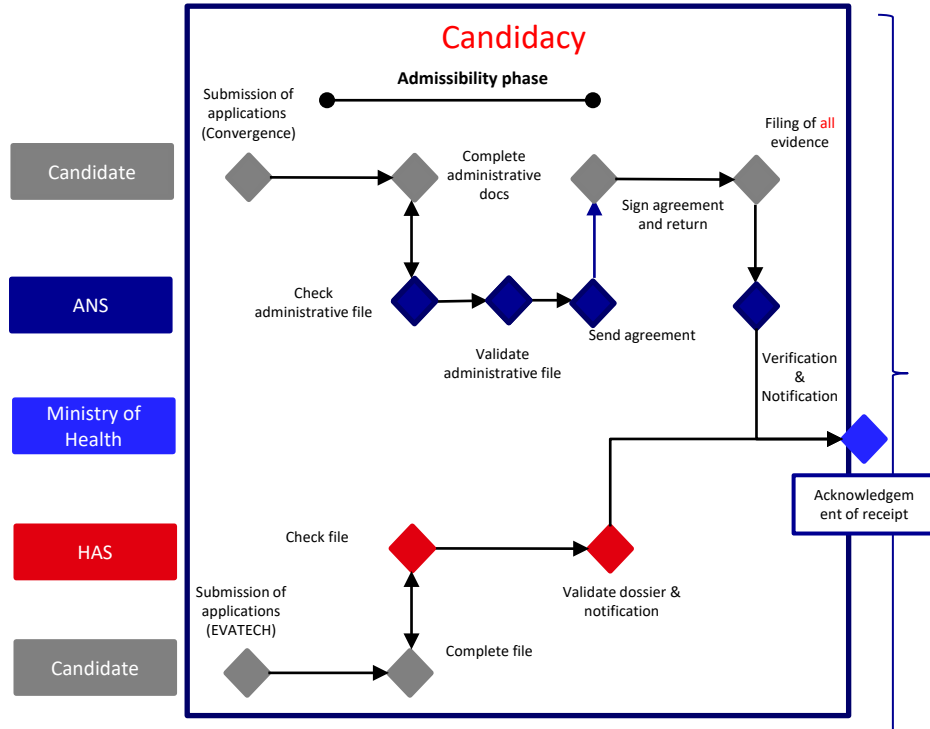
Candidacy

Admissibility phase

Submission of applications (Convergence)

Candidate

Complete administrative docs

Sign agreement and return

Filing of all evidence

ANS

Check administrative file

Send agreement

Validate administrative file

Verification & Notification

Ministry of Health

Acknowledgem ent of receipt

HAS

Check file

Validate dossier & notification

Submission of applications (EVATECH)

Complete file

Candidate